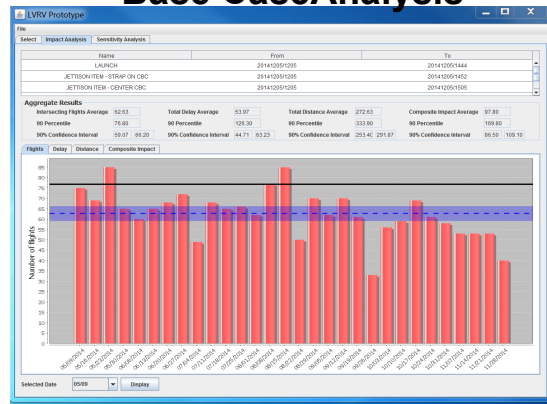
Base Case Analysis

LVRV Prototype

File

Select | Impact Analysis | Sensitivity Analysis

| Name | From | To |
|---|---|---|
| LAUNCH | 20141205/1205 | 20141205/1444 |
| JETTISON ITEM - STRAP ON CBC | 20141205/1205 | 20141205/1452 |
| JETTISON ITEM - CENTER CBC | 20141205/1205 | 20141205/1505 |

Aggregate Results

| Intersecting Flights Average | 62.63 | Total Delay Average | 53.97 | Total Distance Average | 272.63 | Composite Impact Average | 97.80 |
|---|---|---|---|---|---|---|---|
| 90 Percentile | 76.80 | 90 Percentile | 126.30 | 90 Percentile | 333.80 | 90 Percentile | 169.80 |
| 90% Confidence Interval | 59.07 66.20 | 90% Confidence Interval | 44.71 63.23 | 90% Confidence Interval | 253.40 291.87 | 90% Confidence Interval | 86.50 109.10 |

Flights | Delay | Distance | Composite Impact

Number of flights

85 80 75 70 65 60 55 50 45 40 35 30 25 20 15 10 5 0

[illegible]

Selected Date 05/09 Display